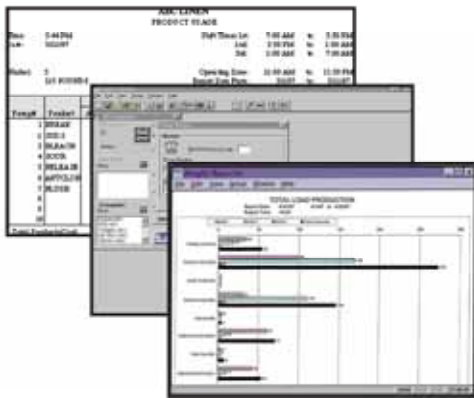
ABC LINEN
PRODUCT USAGE

Time: 3:44 PM
Date: 5/12/97

Shift Times 1st: 7:00 AM to 3:30 PM
2nd: 3:30 PM to 11:00 PM
3rd: 3:00 PM to 7:00 AM

Washer: 3
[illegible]

Operating Zone: 12:00 AM to 11:59 PM
Report Start Date: 5/1/97

Pump# Product
1 BREAK
2 DET-1
3 BLEACH
4 SOUR
5 BLEACH
6 ANTICLOR
7 FLOUR
8
9
10

Total Product Cost

TOTAL LOAD PRODUCTION